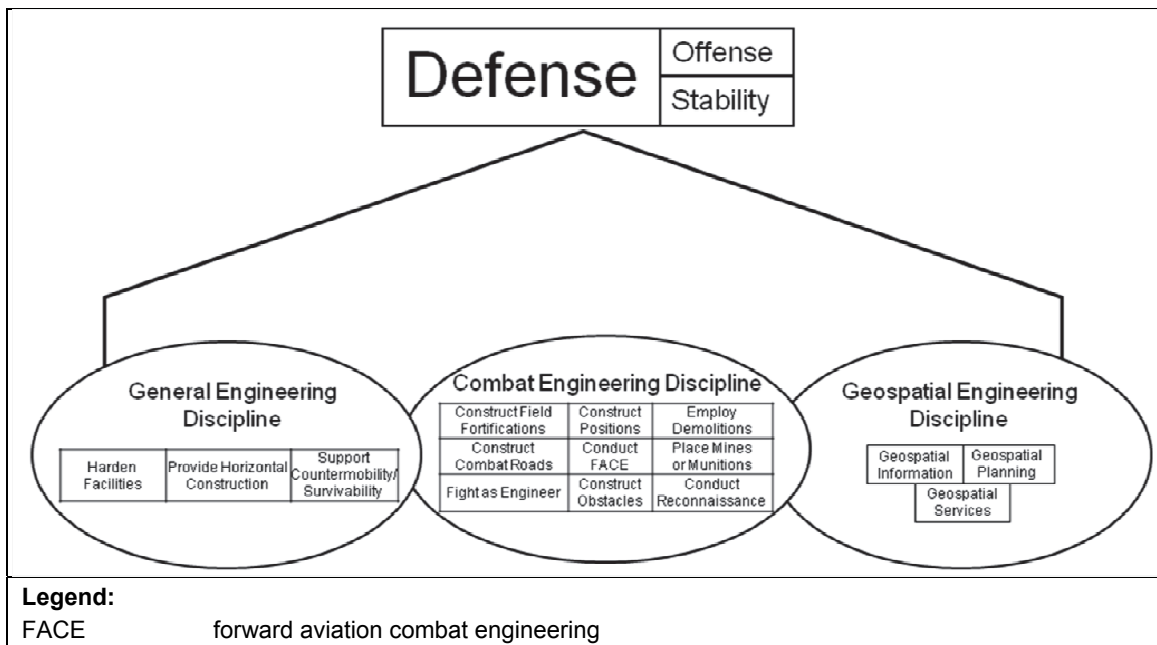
Defense
Offense
Stability

General Engineering Discipline

| Harden Facilities | Provide Horizontal Construction | Support Countermobility/ Survivability |
|---|---|---|

Combat Engineering Discipline

| Construct Field Fortifications | Construct Positions | Employ Demolitions |
|---|---|---|
| Construct Combat Roads | Conduct FACE | Place Mines or Munitions |
| Fight as Engineer | Construct Obstacles | Conduct Reconnaissance |

Geospatial Engineering Discipline

| Geospatial Information | Geospatial Planning |
|---|---|

Geospatial Services

Legend:
FACE forward aviation combat engineering